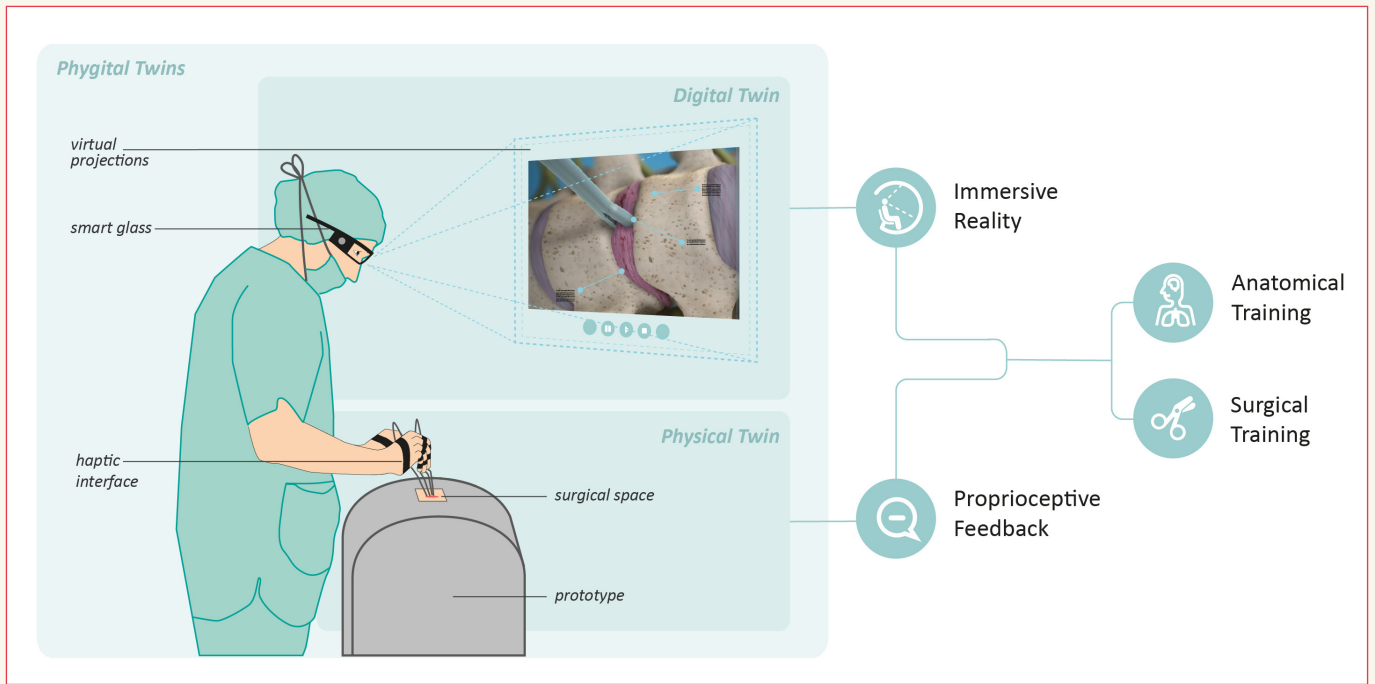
Phygital Twins

Digital Twin

virtual projections

smart glass

haptic interface

Physical Twin

surgical space

prototype

Immersive Reality

Anatomical Training

Surgical Training

Proprioceptive Feedback